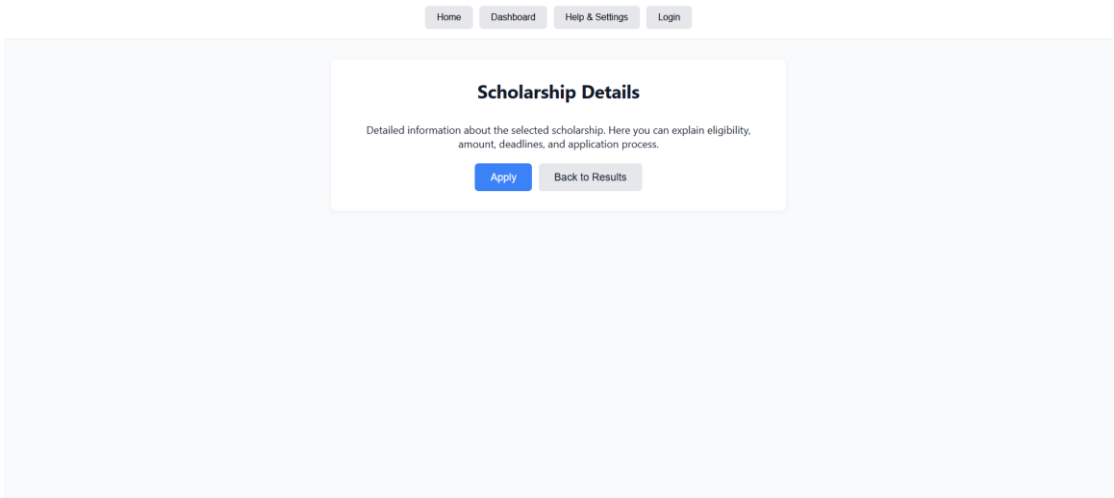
Home Dashboard Help & Settings Login

Scholarship Details

Detailed information about the selected scholarship. Here you can explain eligibility, amount, deadlines, and application process.

Apply Back to Results